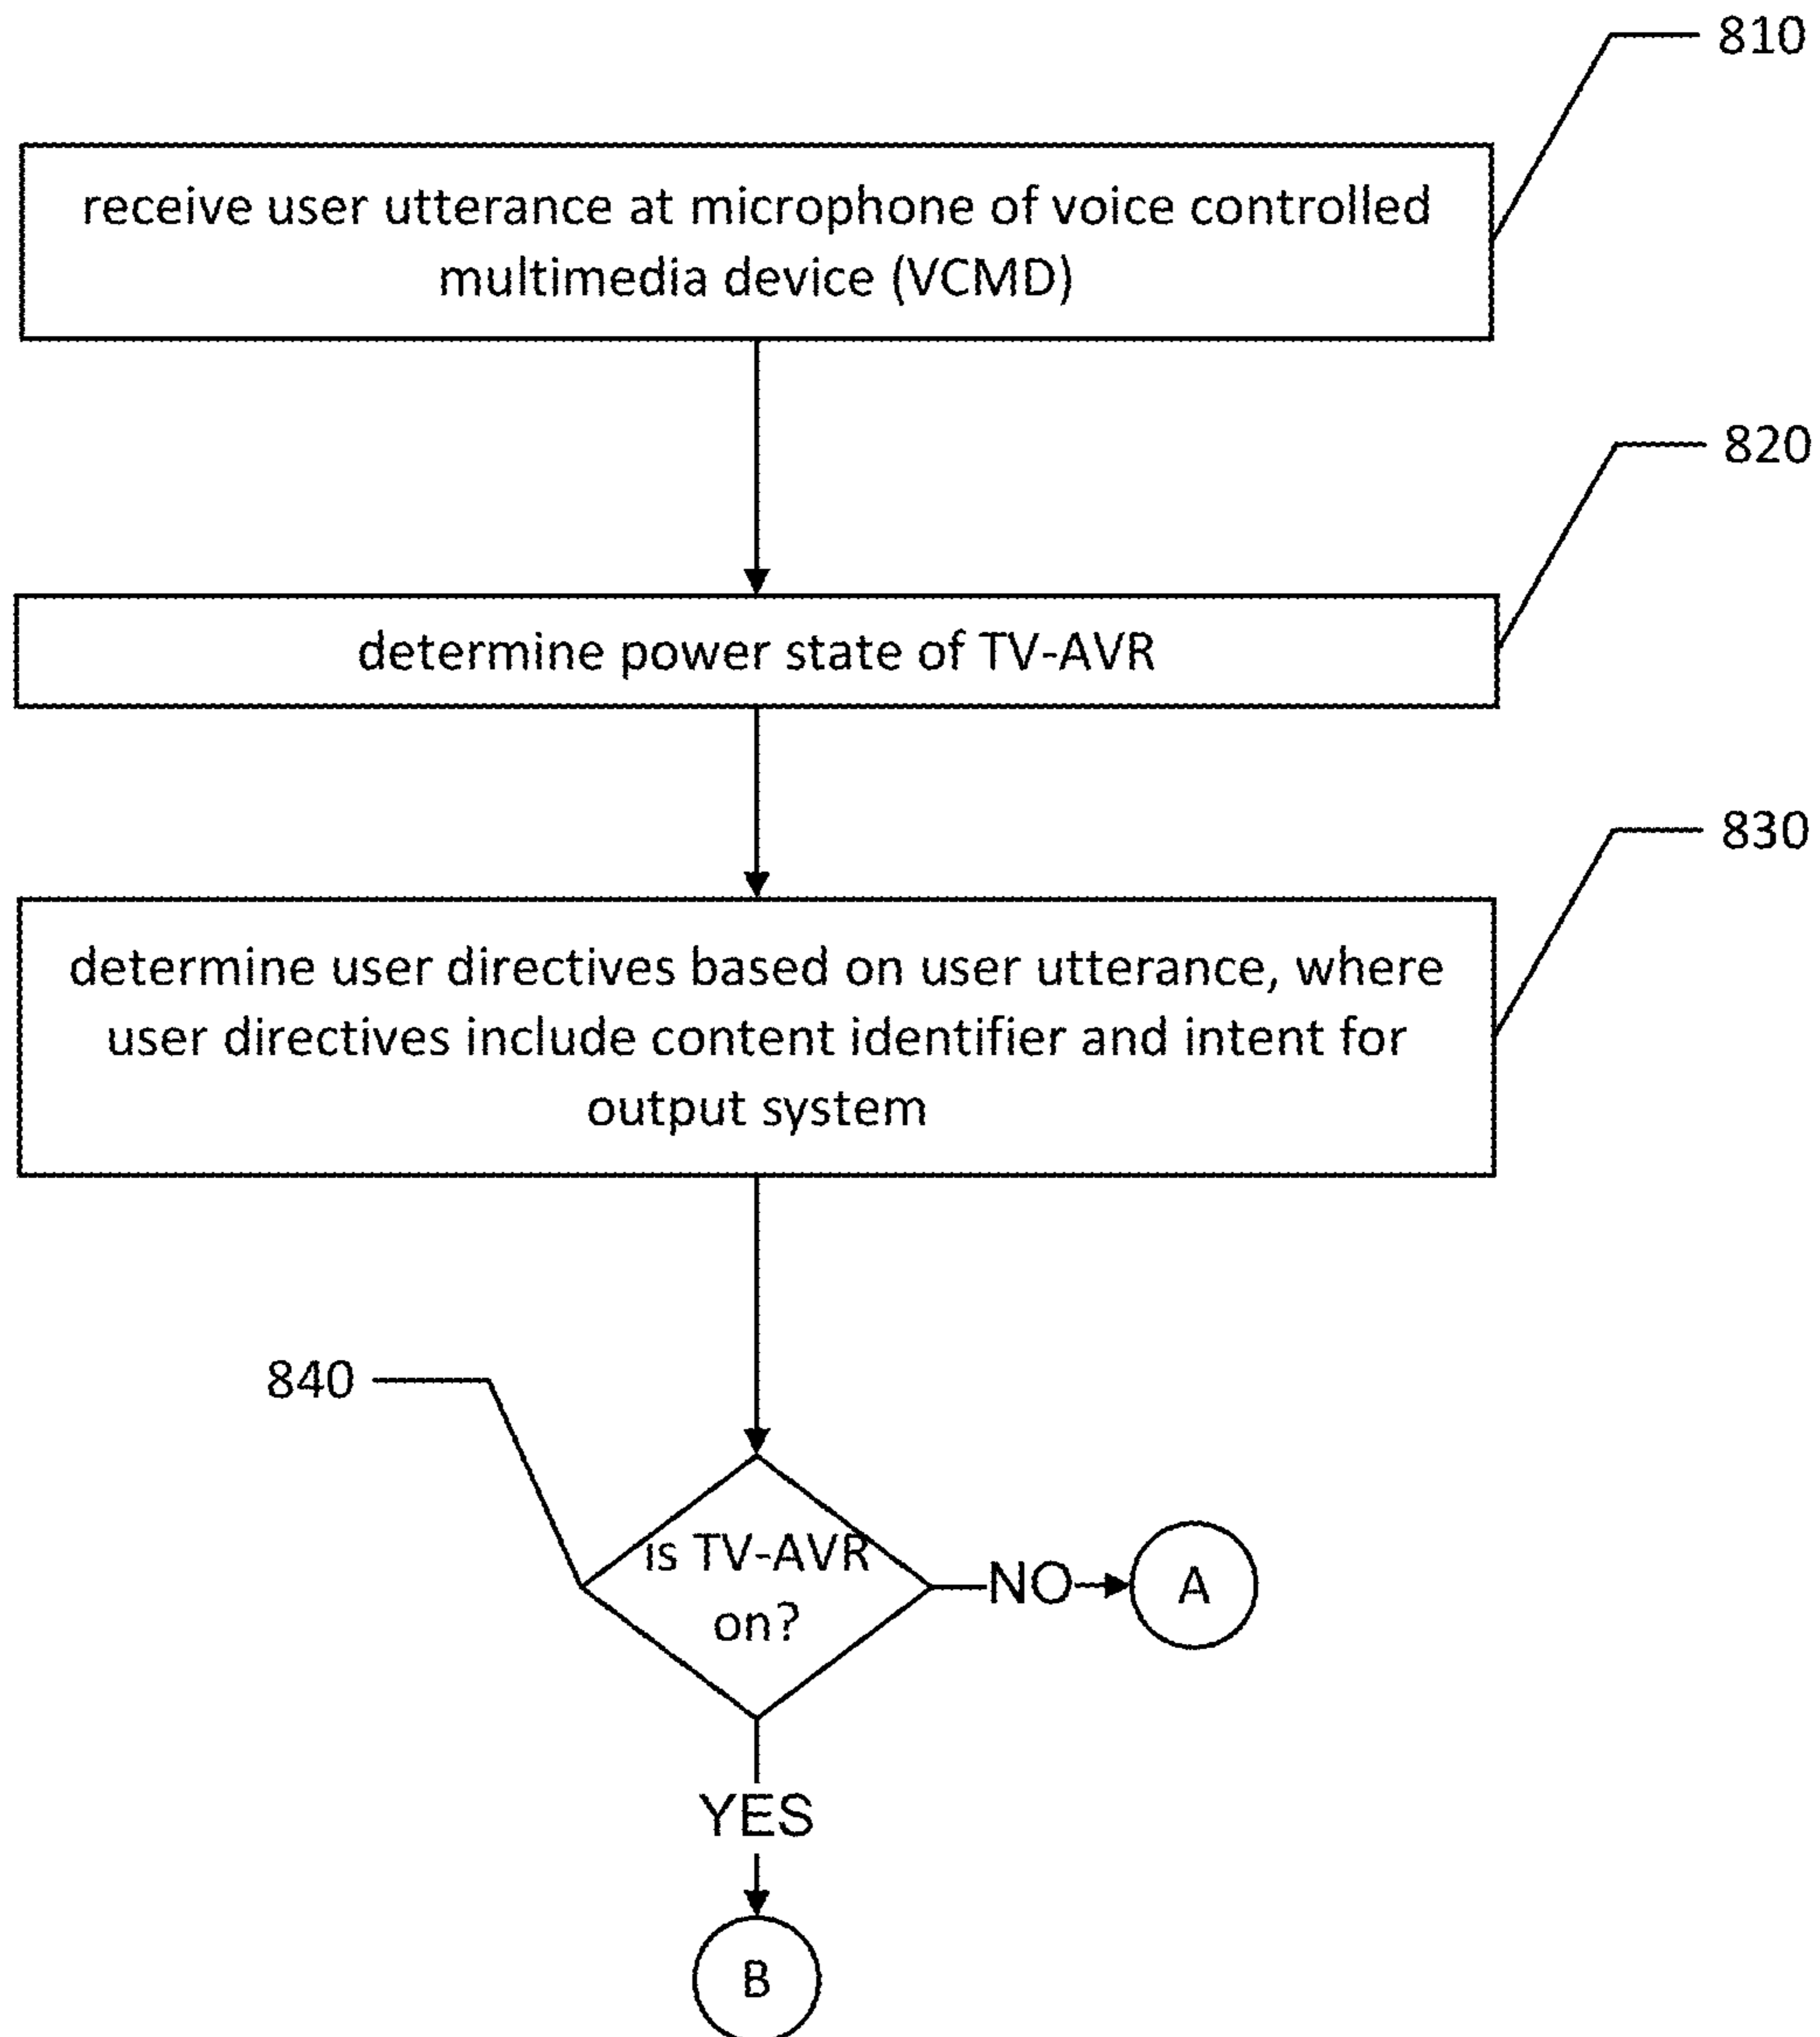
810

receive user utterance at microphone of voice controlled multimedia device (VCMD)

820

determine power state of TV-AVR

830

determine user directives based on user utterance, where user directives include content identifier and intent for output system

840

is TV-AVR on?

NO

A

YES

B